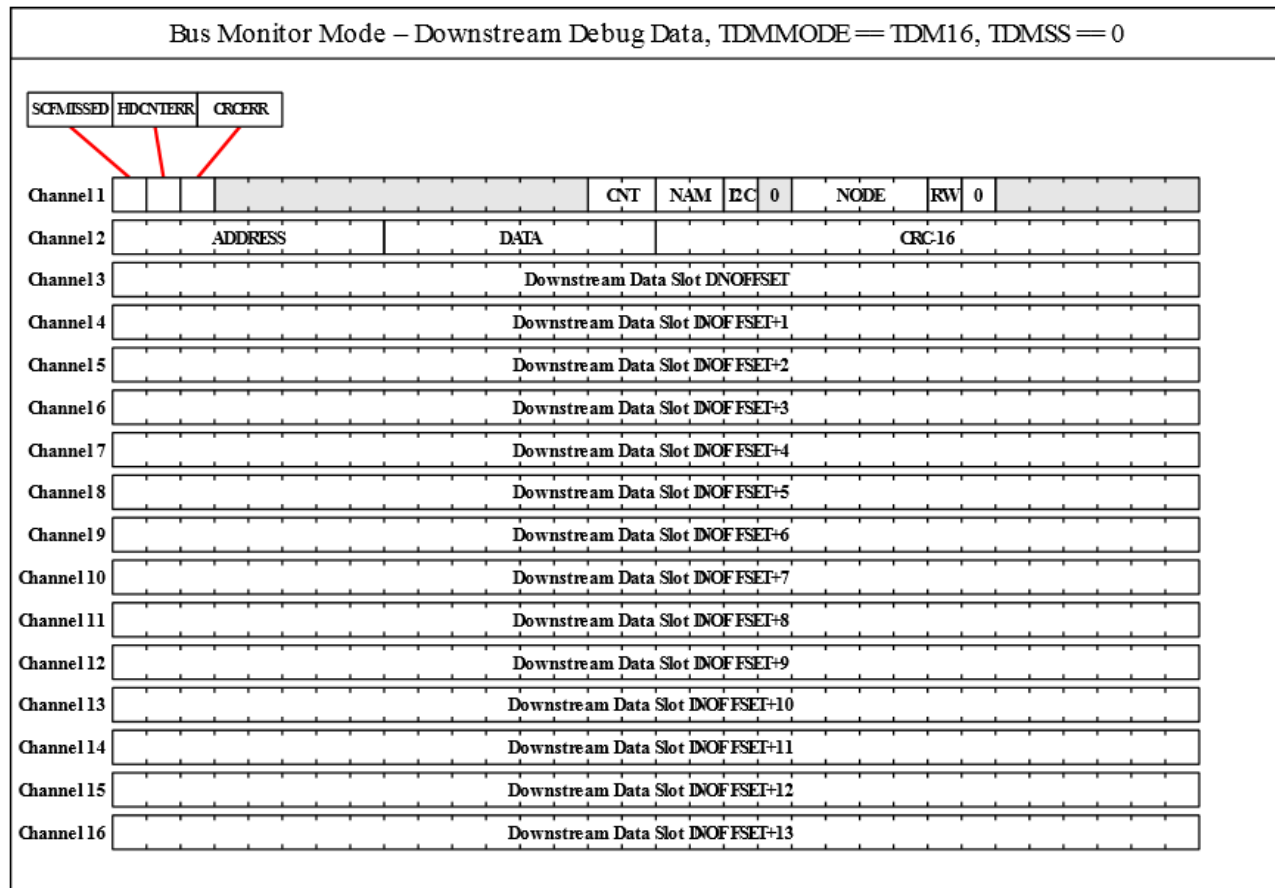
Bus Monitor Mode – Downstream Debug Data, TDMMODE == TDM16, TDMSS == 0

SCFMISSED HDCNTERR CRCERR

Channel 1 CNT NAM I2C 0 NODE RW 0

Channel 2 ADDRESS DATA CRC-16

Channel 3 Downstream Data Slot DNOFFSET

Channel 4 Downstream Data Slot DNOFFSET+1

Channel 5 Downstream Data Slot DNOFFSET+2

Channel 6 Downstream Data Slot DNOFFSET+3

Channel 7 Downstream Data Slot DNOFFSET+4

Channel 8 Downstream Data Slot DNOFFSET+5

Channel 9 Downstream Data Slot DNOFFSET+6

Channel 10 Downstream Data Slot DNOFFSET+7

Channel 11 Downstream Data Slot DNOFFSET+8

Channel 12 Downstream Data Slot DNOFFSET+9

Channel 13 Downstream Data Slot DNOFFSET+10

Channel 14 Downstream Data Slot DNOFFSET+11

Channel 15 Downstream Data Slot DNOFFSET+12

Channel 16 Downstream Data Slot DNOFFSET+13